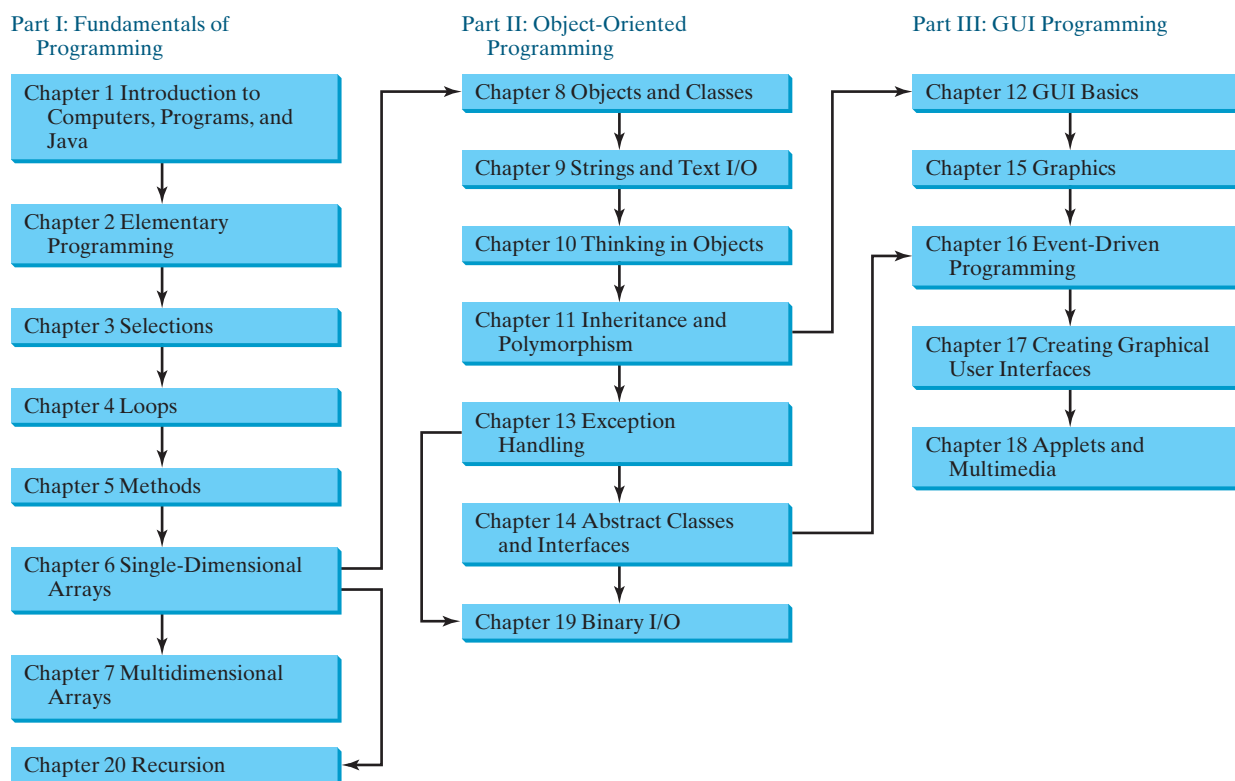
Part I: Fundamentals of Programming

Chapter 1 Introduction to Computers, Programs, and Java

Chapter 2 Elementary Programming

Chapter 3 Selections

Chapter 4 Loops

Chapter 5 Methods

Chapter 6 Single-Dimensional Arrays

Chapter 7 Multidimensional Arrays

Chapter 20 Recursion

Part II: Object-Oriented Programming

Chapter 8 Objects and Classes

Chapter 9 Strings and Text I/O

Chapter 10 Thinking in Objects

Chapter 11 Inheritance and Polymorphism

Chapter 13 Exception Handling

Chapter 14 Abstract Classes and Interfaces

Chapter 19 Binary I/O

Part III: GUI Programming

Chapter 12 GUI Basics

Chapter 15 Graphics

Chapter 16 Event-Driven Programming

Chapter 17 Creating Graphical User Interfaces

Chapter 18 Applets and Multimedia